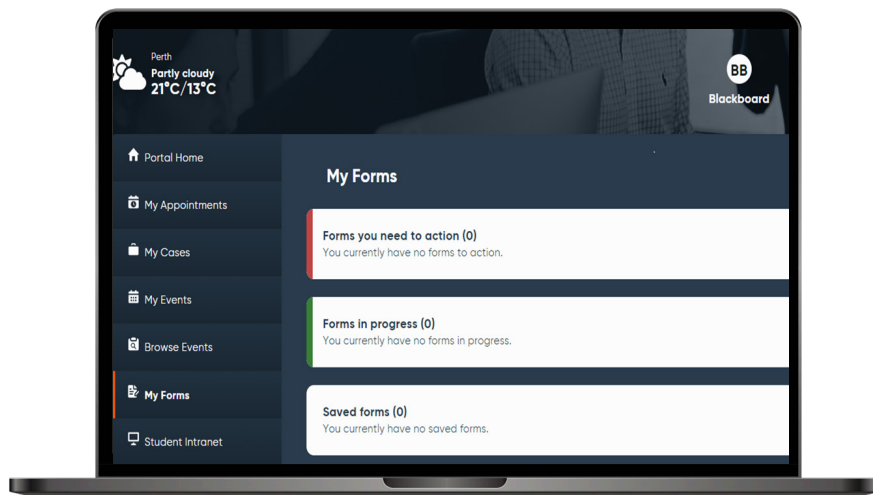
Perth
Partly cloudy
21°C/13°C

BB
Blackboard

Portal Home

My Appointments

My Cases

My Events

Browse Events

My Forms

Student Intranet

My Forms

Forms you need to action (0)
You currently have no forms to action.

Forms in progress (0)
You currently have no forms in progress.

Saved forms (0)
You currently have no saved forms.